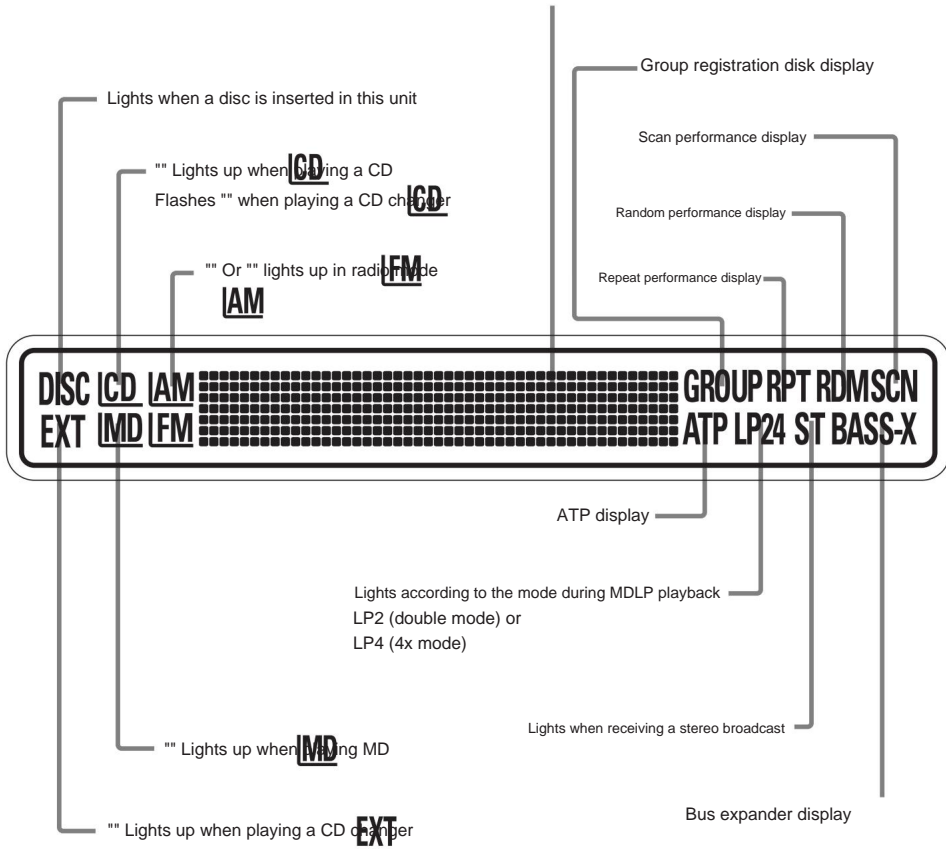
Group registration disk display

Lights when a disc is inserted in this unit

Scan performance display

"" Lights up when playing a CD
CD
Flashes "" when playing a CD changer
CD

Random performance display

"" Or "" lights up in radio mode
FM
AM

Repeat performance display

DISC CD AM GROUP RPT RDM SCN
EXT MD FM ATP LP24 ST BASS-X

ATP display

Lights according to the mode during MDLP playback
LP2 (double mode) or
LP4 (4x mode)

Lights when receiving a stereo broadcast

"" Lights up when playing MD
MD

Bus expander display

"" Lights up when playing a CD changer
EXT